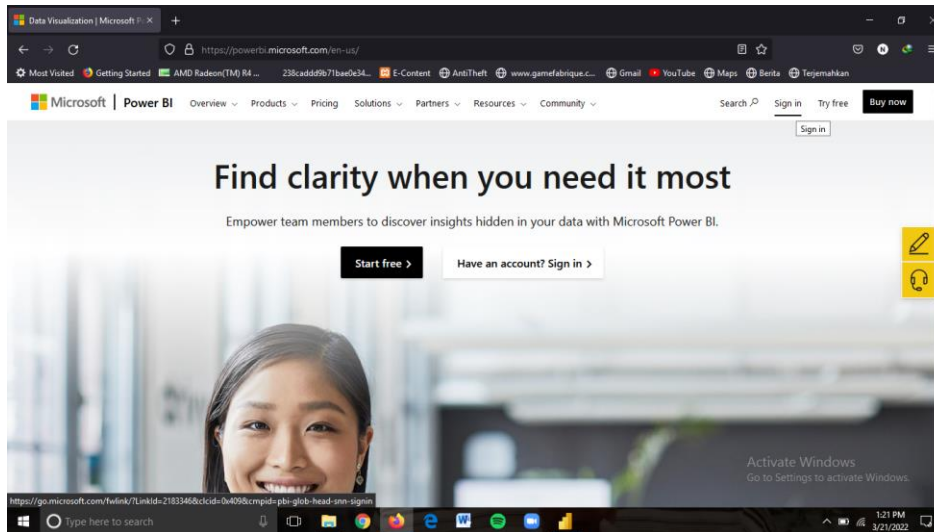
Data Visualization | Microsoft P... ×

https://powerbi.microsoft.com/en-us/

Most Visited Getting Started AMD Radeon(TM) R4 ... 238caddd9b71bae0e34... E-Content AntiTheft www.gamefabrique.c... Gmail YouTube Maps Berita Terjemahkan

Microsoft | Power BI Overview Products Pricing Solutions Partners Resources Community Search Sign in Try free Buy now

Sign in

Find clarity when you need it most

Empower team members to discover insights hidden in your data with Microsoft Power BI.

Start free >

Have an account? Sign in >

Activate Windows
Go to Settings to activate Windows.

https://go.microsoft.com/fwlink/?LinkId=2183346&clcid=0x409&cmpid=pbi-glob-head-snn-signin

Type here to search

1:21 PM
3/21/2022